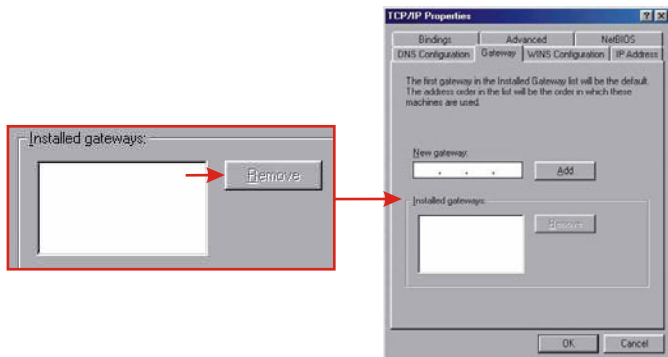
Installed gateways:

Remove

TCP/IP Properties

?

X

Bindings

Advanced

NetBIOS

DNS Configuration

Gateway

WINS Configuration

IP Address

The first gateway in the Installed Gateway list will be the default. The address order in the list will be the order in which these machines are used.

New gateway:

. . .

Add

Installed gateways:

Remove

OK

Cancel